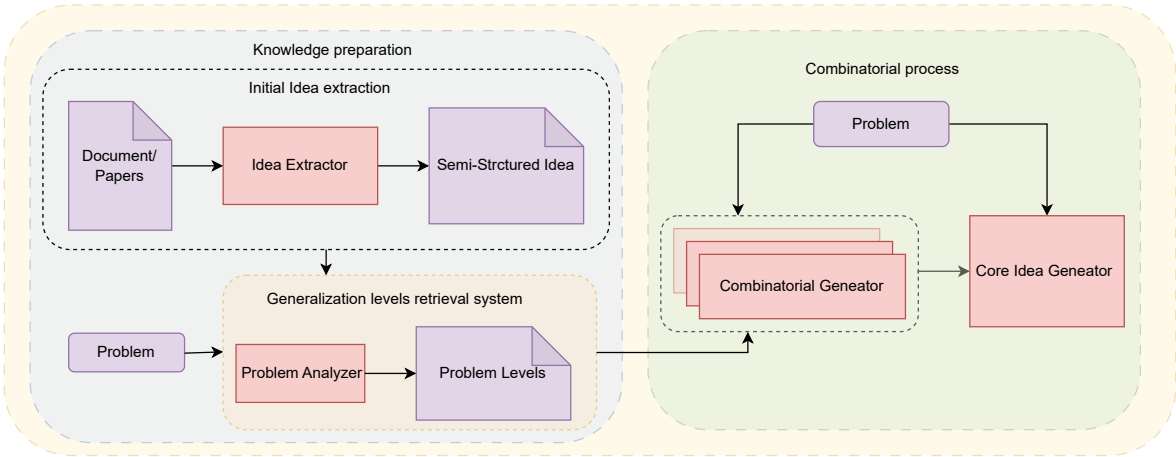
Knowledge preparation

Initial Idea extraction

Document/ Papers

Idea Extractor

Semi-Strctured Idea

Generalization levels retrieval system

Problem

Problem Analyzer

Problem Levels

Combinatorial process

Problem

Combinatorial Geneator

Core Idea Geneator